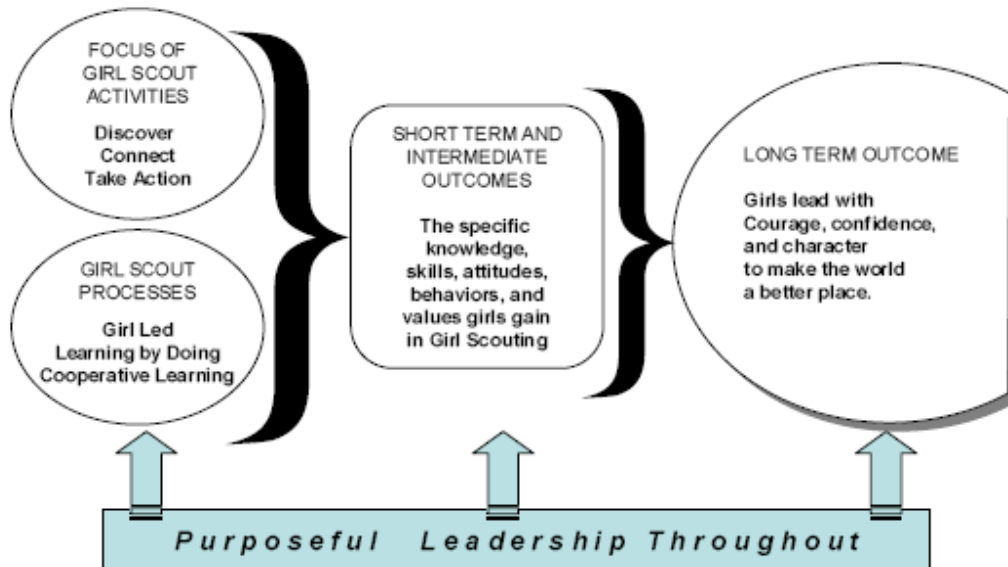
FOCUS OF GIRL SCOUT ACTIVITIES

Discover
Connect
Take Action

GIRL SCOUT PROCESSES

Girl Led
Learning by Doing
Cooperative Learning

SHORT TERM AND INTERMEDIATE OUTCOMES

The specific knowledge, skills, attitudes, behaviors, and values girls gain in Girl Scouting

LONG TERM OUTCOME

Girls lead with Courage, confidence, and character to make the world a better place.

Purposeful Leadership Throughout